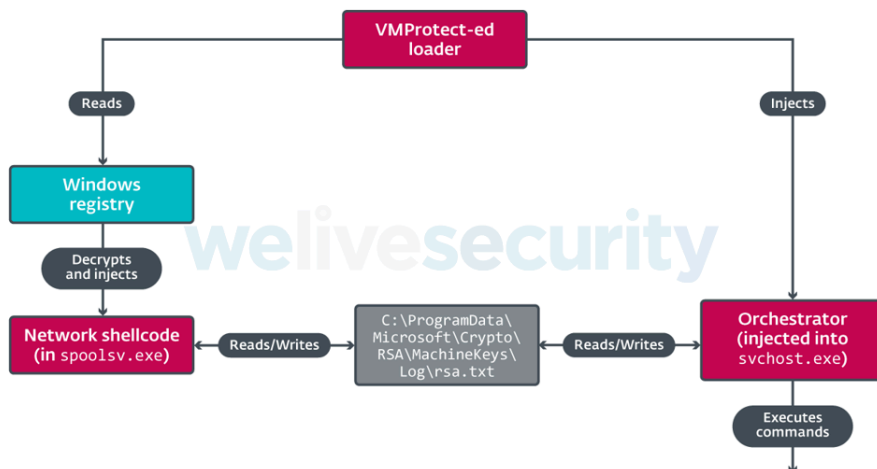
VMProtect-ed loader

Reads

Injects

Windows registry

welivesecurity

Decrypts and injects

Network shellcode (in spoolsv.exe)

Reads/Writes

C:\ProgramData\Microsoft\Crypto\RSA\MachineKeys\Log\rsa.txt

Reads/Writes

Orchestrator (injected into svchost.exe)

Executes commands